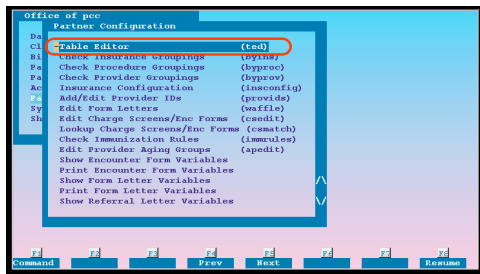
Office of pcc
Da
Cl
Bi
Pa
Pa
Ac
Pa
Sy
Sh

Partner Configuration

Table Editor (ted)
Check Insurance Groupings (byins)
Check Procedure Groupings (byproc)
Check Provider Groupings (byprov)
Insurance Configuration (insconfig)
Add/Edit Provider IDs (provids)
Edit Form Letters (waffle)
Edit Charge Screens/Enc Forms (csedit)
Lookup Charge Screens/Enc Forms (csmatch)
Check Immunization Rules (immrules)
Edit Provider Aging Groups (apedit)
Show Encounter Form Variables
Print Encounter Form Variables
Show Form Letter Variables
Print Form Letter Variables
Show Referral Letter Variables

/\
\/

F1 Command
F2
F3
F4 Prev
F5 Next
F6
F7
F8 Resume